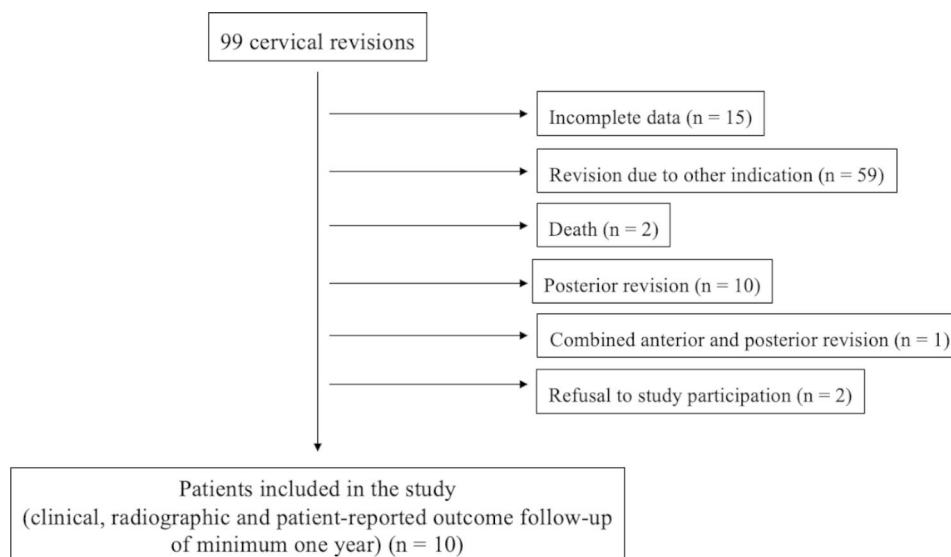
99 cervical revisions

Incomplete data (n = 15)

Revision due to other indication (n = 59)

Death (n = 2)

Posterior revision (n = 10)

Combined anterior and posterior revision (n = 1)

Refusal to study participation (n = 2)

Patients included in the study (clinical, radiographic and patient-reported outcome follow-up of minimum one year) (n = 10)